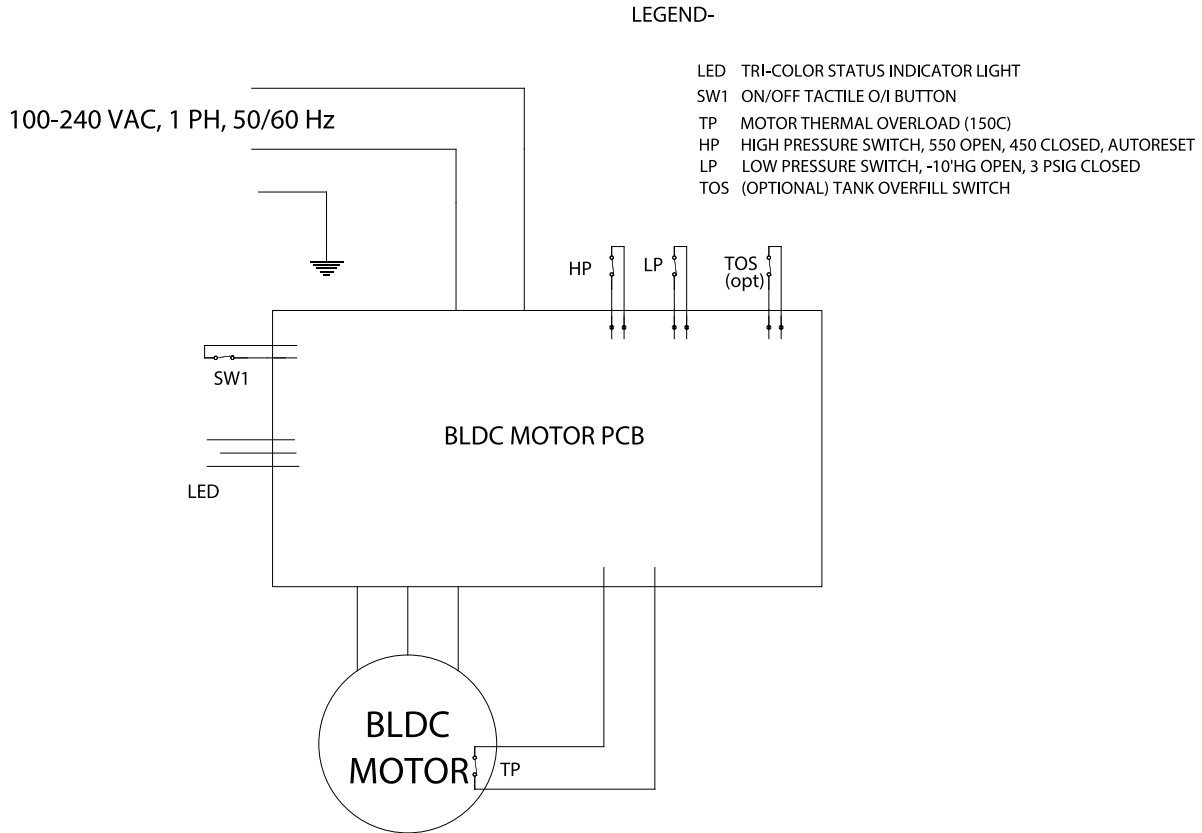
LEGEND-

LED TRI-COLOR STATUS INDICATOR LIGHT
SW1 ON/OFF TACTILE O/I BUTTON
TP MOTOR THERMAL OVERLOAD (150C)
HP HIGH PRESSURE SWITCH, 550 OPEN, 450 CLOSED, AUTORESET
LP LOW PRESSURE SWITCH, -10'HG OPEN, 3 PSIG CLOSED
TOS (OPTIONAL) TANK OVERFILL SWITCH

100-240 VAC, 1 PH, 50/60 Hz

HP
LP
TOS
(opt)

SW1

BLDC MOTOR PCB

LED

BLDC
MOTOR

TP